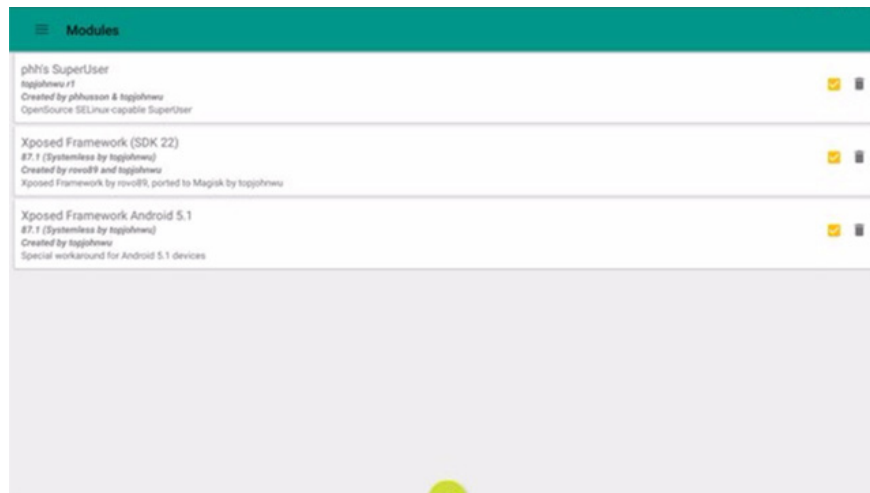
Modules

phh's SuperUser
topjohnwu r1
Created by phhusson & topjohnwu
OpenSource SELinux-capable SuperUser

Xposed Framework (SDK 22)
87.1 (Systemless by topjohnwu)
Created by rovo89 and topjohnwu
Xposed Framework by rovo89, ported to Magisk by topjohnwu

Xposed Framework Android 5.1
87.1 (Systemless by topjohnwu)
Created by topjohnwu
Special workaround for Android 5.1 devices